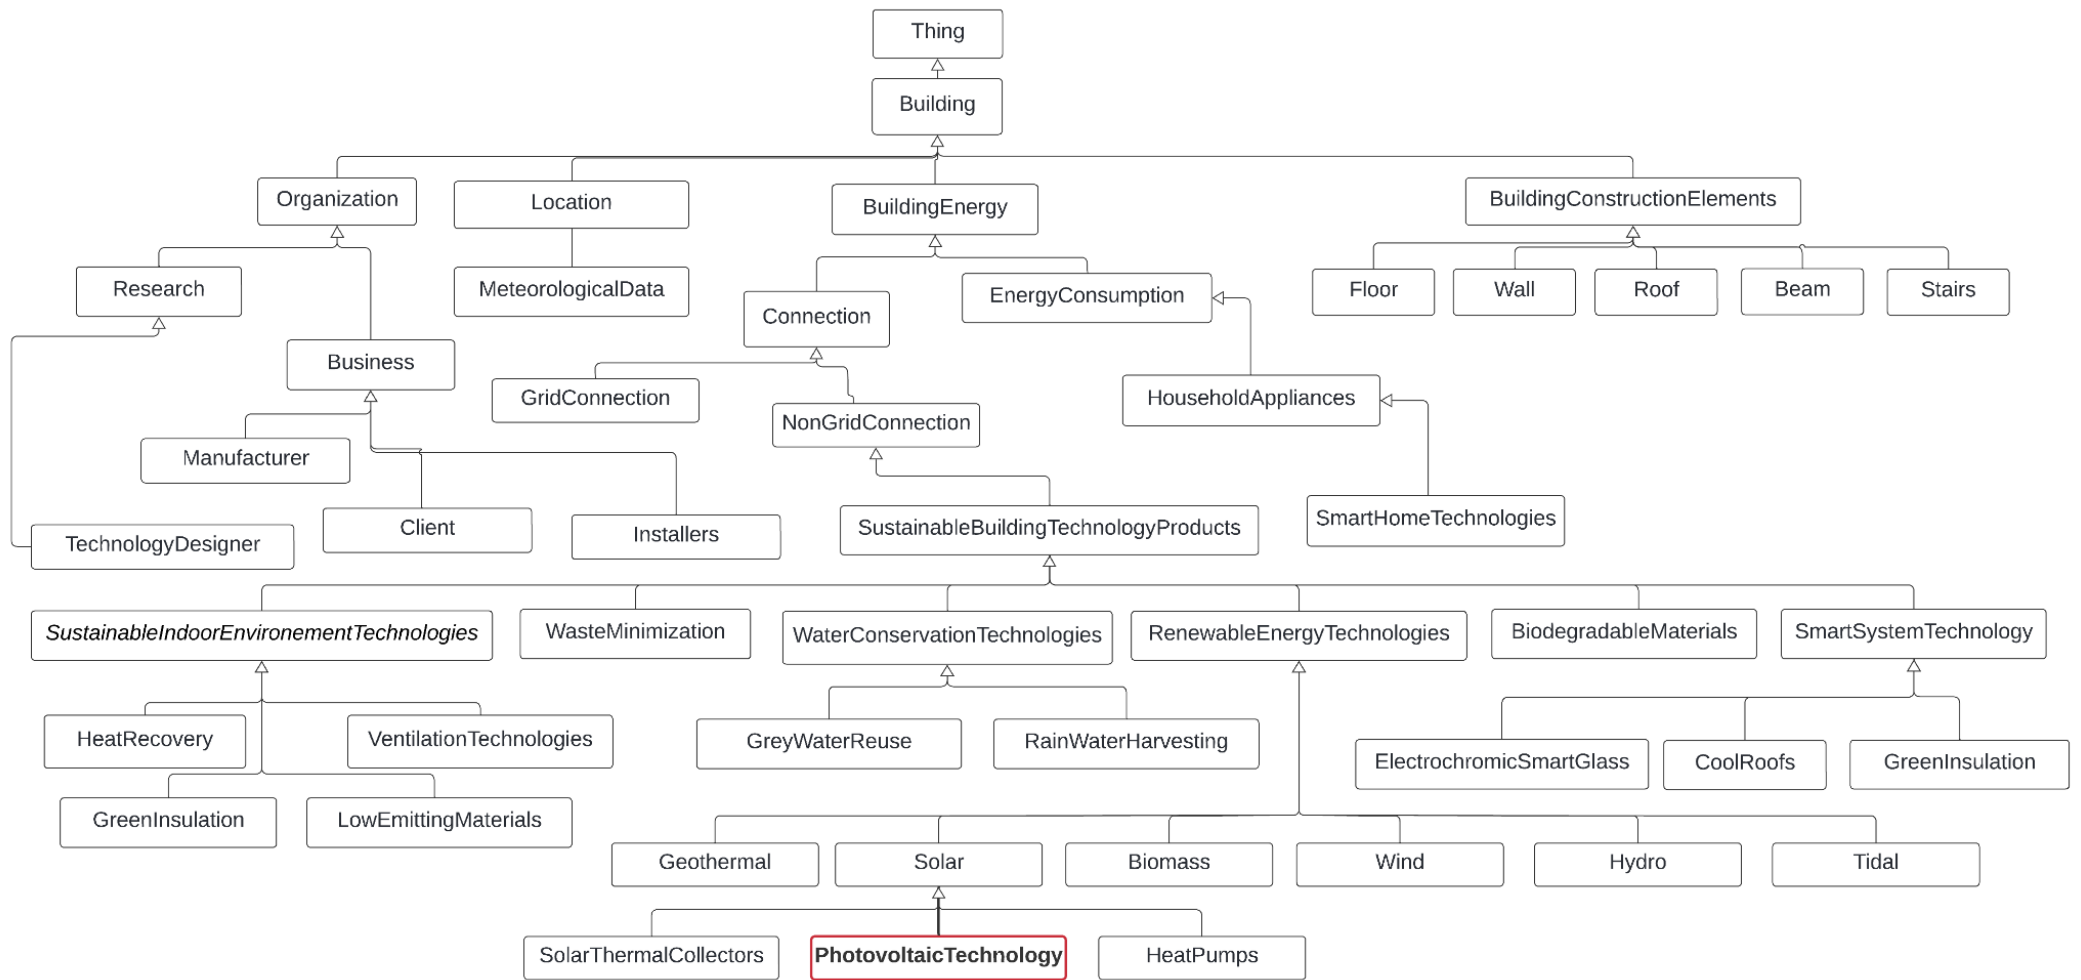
Thing

Building

Organization

Location

BuildingEnergy

BuildingConstructionElements

Research

MeteorologicalData

Connection

EnergyConsumption

Floor

Wall

Roof

Beam

Stairs

Business

GridConnection

NonGridConnection

HouseholdAppliances

Manufacturer

TechnologyDesigner

Client

Installers

SustainableBuildingTechnologyProducts

SmartHomeTechnologies

*SustainableIndoorEnvironementTechnologies*

WasteMinimization

WaterConservationTechnologies

RenewableEnergyTechnologies

BiodegradableMaterials

SmartSystemTechnology

HeatRecovery

VentilationTechnologies

GreyWaterReuse

RainWaterHarvesting

ElectrochromicSmartGlass

CoolRoofs

GreenInsulation

GreenInsulation

LowEmittingMaterials

Geothermal

Solar

Biomass

Wind

Hydro

Tidal

SolarThermalCollectors

**PhotovoltaicTechnology**

HeatPumps